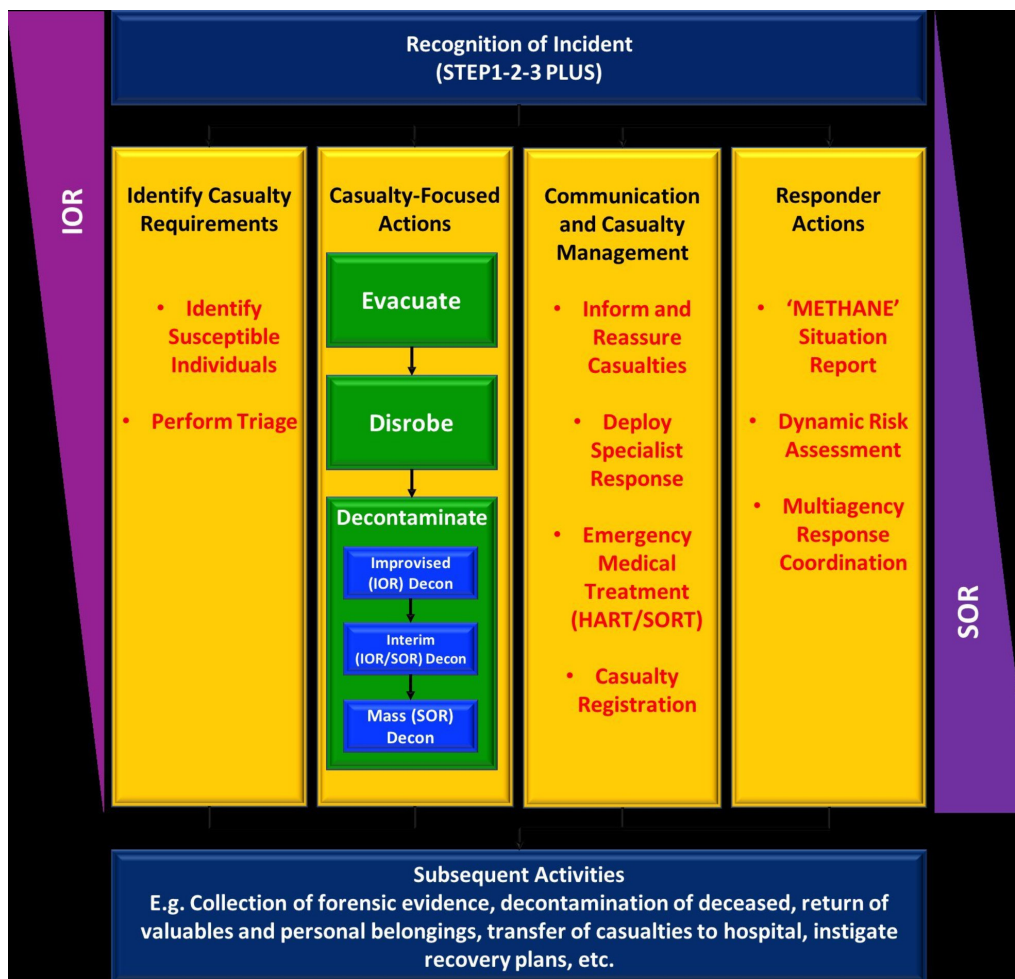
Recognition of Incident
(STEP1-2-3 PLUS)

IOR

Identify Casualty Requirements

• Identify Susceptible Individuals

• Perform Triage

Casualty-Focused Actions

Evacuate

Disrobe

Decontaminate

Improvised (IOR) Decon

Interim (IOR/SOR) Decon

Mass (SOR) Decon

Communication and Casualty Management

• Inform and Reassure Casualties

• Deploy Specialist Response

• Emergency Medical Treatment (HART/SORT)

• Casualty Registration

Responder Actions

• 'METHANE' Situation Report

• Dynamic Risk Assessment

• Multiagency Response Coordination

SOR

Subsequent Activities
E.g. Collection of forensic evidence, decontamination of deceased, return of valuables and personal belongings, transfer of casualties to hospital, instigate recovery plans, etc.